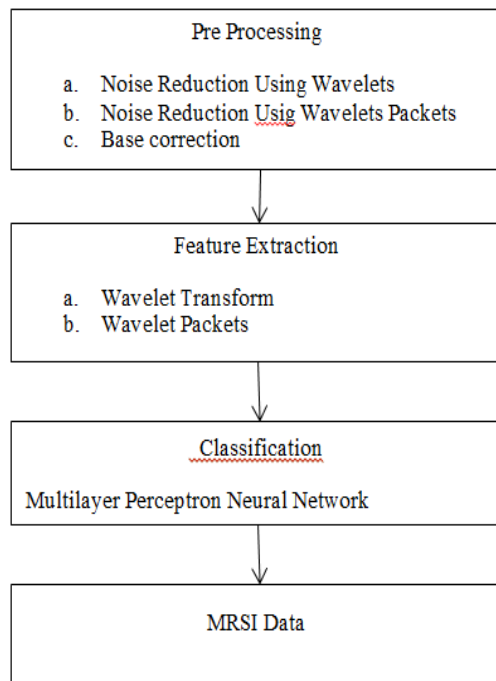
Pre Processing

a. Noise Reduction Using Wavelets
b. Noise Reduction Usig Wavelets Packets
c. Base correction

Feature Extraction

a. Wavelet Transform
b. Wavelet Packets

Classification

Multilayer Perceptron Neural Network

MRSI Data